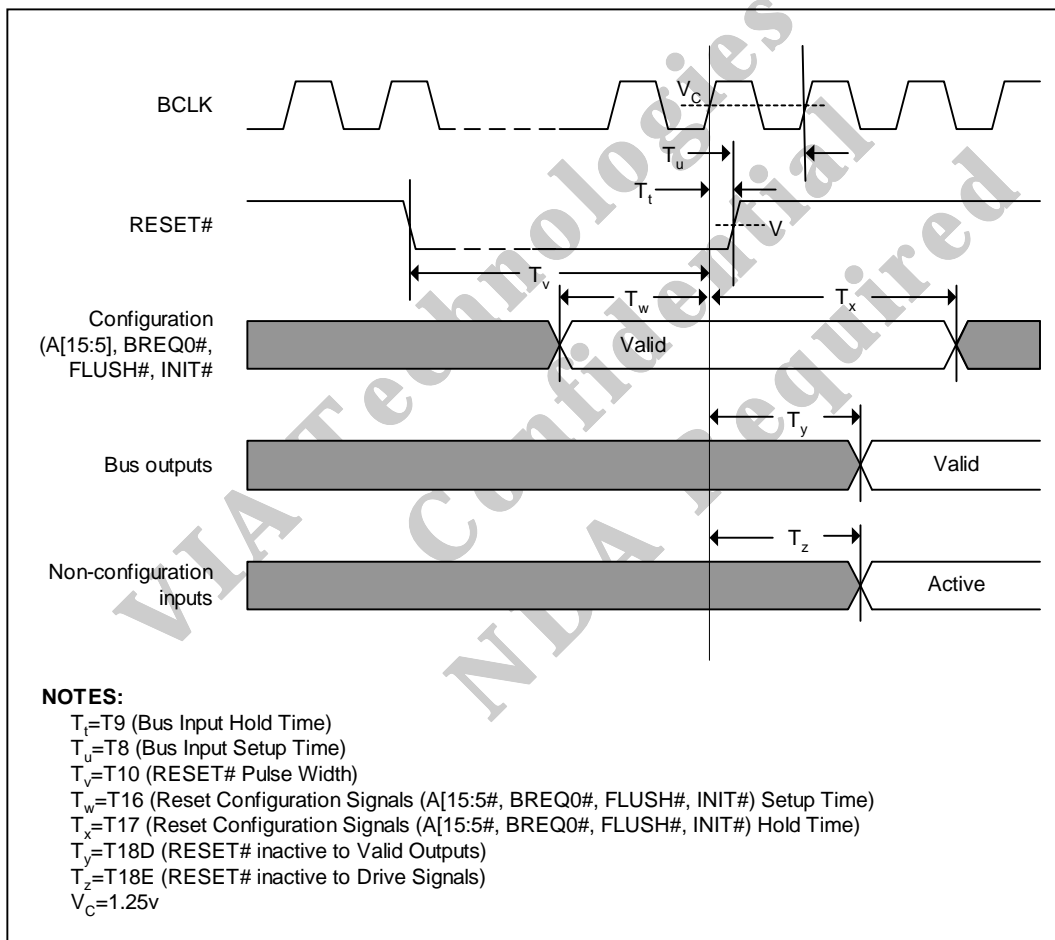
BCLK

$V_C$

$T_u$

$T_t$

RESET#

V

$T_v$

$T_w$

$T_x$

Configuration (A[15:5], BREQ0#, FLUSH#, INIT#

Valid

$T_y$

Bus outputs

Valid

$T_z$

Non-configuration inputs

Active

VIA Technologies Confidential NDA Required

**NOTES:**
$T_t$=T9 (Bus Input Hold Time)
$T_u$=T8 (Bus Input Setup Time)
$T_v$=T10 (RESET# Pulse Width)
$T_w$=T16 (Reset Configuration Signals (A[15:5#, BREQ0#, FLUSH#, INIT#) Setup Time)
$T_x$=T17 (Reset Configuration Signals (A[15:5#, BREQ0#, FLUSH#, INIT#) Hold Time)
$T_y$=T18D (RESET# inactive to Valid Outputs)
$T_z$=T18E (RESET# inactive to Drive Signals)
$V_C$=1.25v